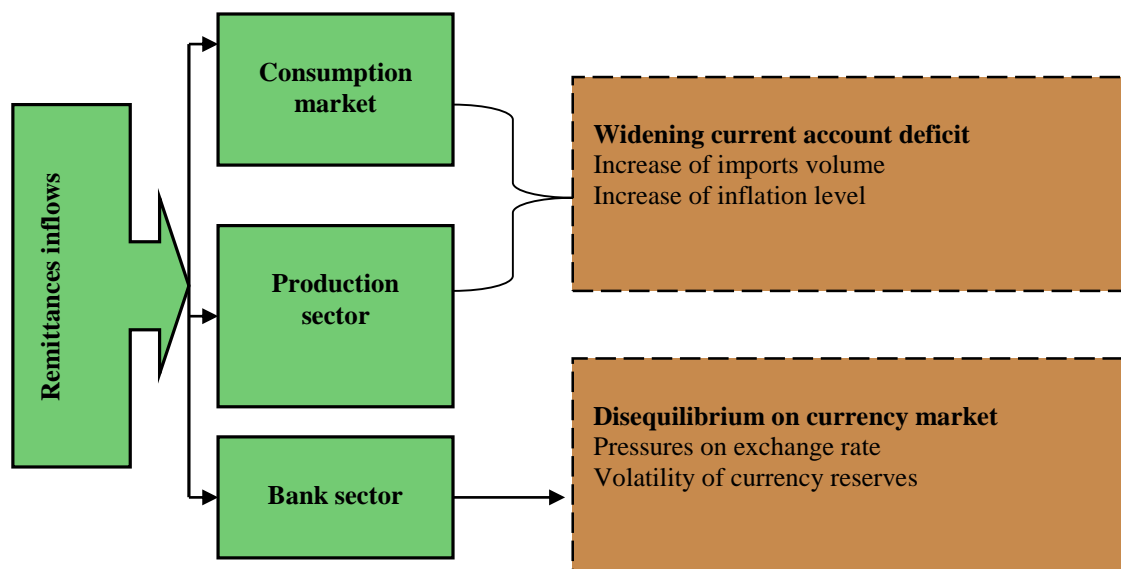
Remittances inflows

Consumption market

Production sector

Bank sector

Widening current account deficit
Increase of imports volume
Increase of inflation level

Disequilibrium on currency market
Pressures on exchange rate
Volatility of currency reserves